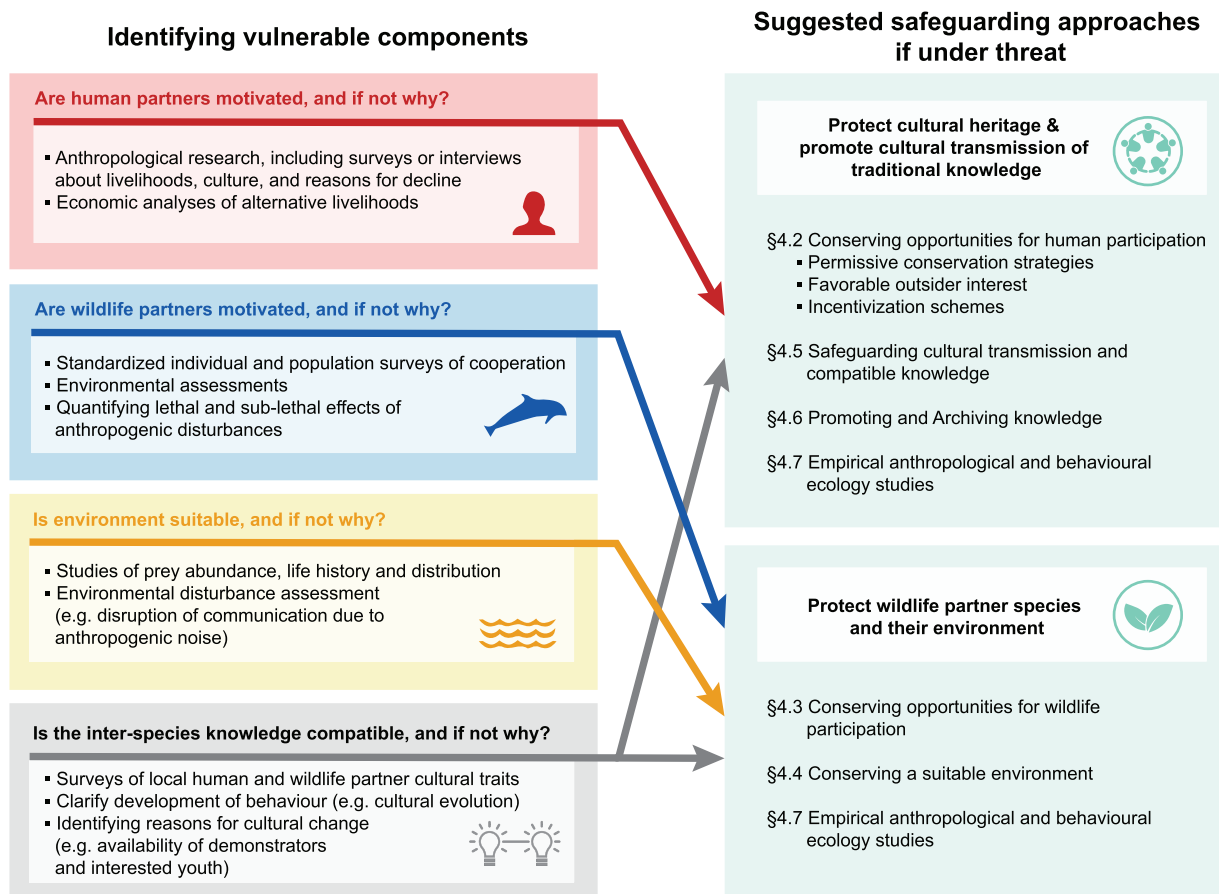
Identifying vulnerable components

Are human partners motivated, and if not why?

- Anthropological research, including surveys or interviews about livelihoods, culture, and reasons for decline
- Economic analyses of alternative livelihoods

Are wildlife partners motivated, and if not why?

- Standardized individual and population surveys of cooperation
- Environmental assessments
- Quantifying lethal and sub-lethal effects of anthropogenic disturbances

Is environment suitable, and if not why?

- Studies of prey abundance, life history and distribution
- Environmental disturbance assessment (e.g. disruption of communication due to anthropogenic noise)

Is the inter-species knowledge compatible, and if not why?

- Surveys of local human and wildlife partner cultural traits
- Clarify development of behaviour (e.g. cultural evolution)
- Identifying reasons for cultural change (e.g. availability of demonstrators and interested youth)

Suggested safeguarding approaches if under threat

Protect cultural heritage & promote cultural transmission of traditional knowledge

§4.2 Conserving opportunities for human participation
- Permissive conservation strategies
- Favorable outsider interest
- Incentivization schemes

§4.5 Safeguarding cultural transmission and compatible knowledge

§4.6 Promoting and Archiving knowledge

§4.7 Empirical anthropological and behavioural ecology studies

Protect wildlife partner species and their environment

§4.3 Conserving opportunities for wildlife participation

§4.4 Conserving a suitable environment

§4.7 Empirical anthropological and behavioural ecology studies